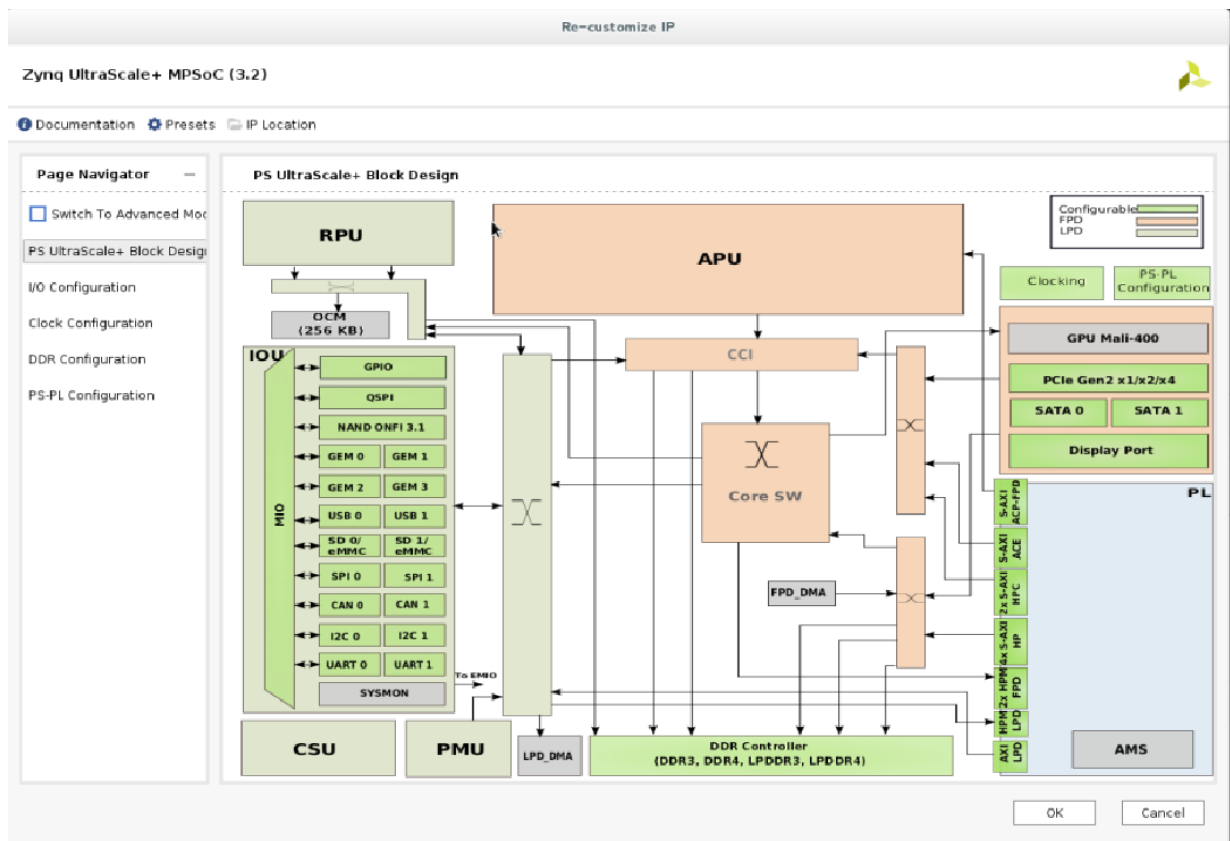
Re-customize IP

Zynq UltraScale+ MPSoC (3.2)

Documentation Presets IP Location

Page Navigator

Switch To Advanced Mod

PS UltraScale+ Block Desig

I/O Configuration

Clock Configuration

DDR Configuration

PS-PL Configuration

PS UltraScale+ Block Design

Configurable
FPD
LPD

RPU

APU

OCM
(256 KB)

Clocking

PS-PL Configuration

IOU

MIO

GPIO

QSPI

NAND ONFI 3.1

GEM 0 GEM 1

GEM 2 GEM 3

USB 0 USB 1

SD 0/ eMMC SD 1/ eMMC

SPI 0 SPI 1

CAN 0 CAN 1

I2C 0 I2C 1

UART 0 UART 1

SYSMON

To EMIO

CCI

Core SW

GPU Mali-400

PCIe Gen2 x1/x2/x4

SATA 0 SATA 1

Display Port

PL

S-AXI ACP-FPD

S-AXI ACE

2x S-AXI HPC

4x S-AXI HP

2x HPM FPD

HPM LPD

AXI LPD

FPD_DMA

CSU

PMU

LPD_DMA

DDR Controller
(DDR3, DDR4, LPDDR3, LPDDR4)

AMS

OK

Cancel